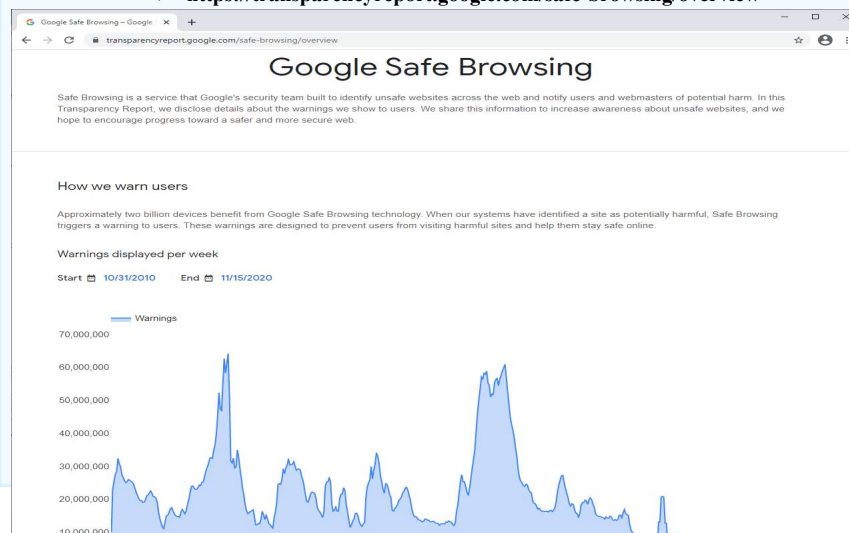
https://transparencyreport.google.com/safe-browsing/overview

Google Safe Browsing – Google ×

transparencyreport.google.com/safe-browsing/overview

Google Safe Browsing

Safe Browsing is a service that Google's security team built to identify unsafe websites across the web and notify users and webmasters of potential harm. In this Transparency Report, we disclose details about the warnings we show to users. We share this information to increase awareness about unsafe websites, and we hope to encourage progress toward a safer and more secure web.

How we warn users

Approximately two billion devices benefit from Google Safe Browsing technology. When our systems have identified a site as potentially harmful, Safe Browsing triggers a warning to users. These warnings are designed to prevent users from visiting harmful sites and help them stay safe online.

Warnings displayed per week

Start 10/31/2010 End 11/15/2020

Warnings

70,000,000

60,000,000

50,000,000

40,000,000

30,000,000

20,000,000

10,000,000